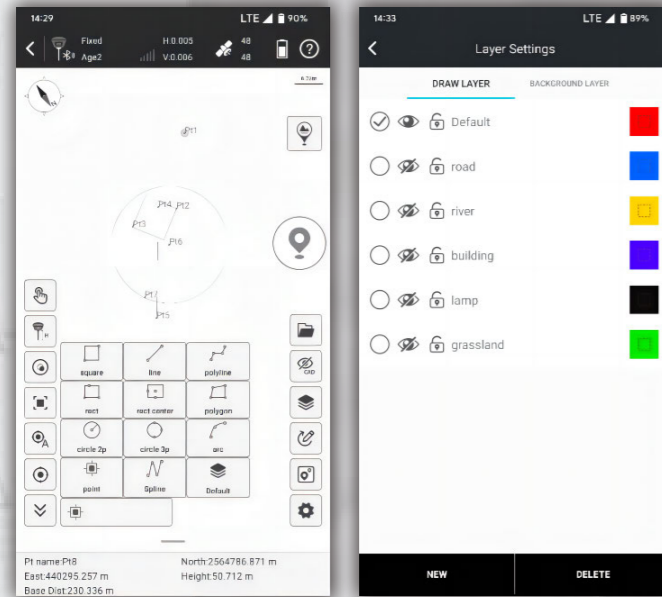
14:29
LTE 90%
Fixed
Age2
H:0.005
V:0.006
48
48
?
6.5m
Pt1
Pt4
Pt2
Pt3
Pt6
Pt7
Pt5
H
square
line
polyline
rect
rect center
polygon
A
circle 2p
circle 3p
arc
point
Spline
Default
CAD
Pt name:Pt8
North:2564786.871 m
East:440295.257 m
Height:50.712 m
Base Dist:230.336 m

14:33
LTE 89%
Layer Settings
DRAW LAYER
BACKGROUND LAYER
Default
road
river
building
lamp
grassland
NEW
DELETE